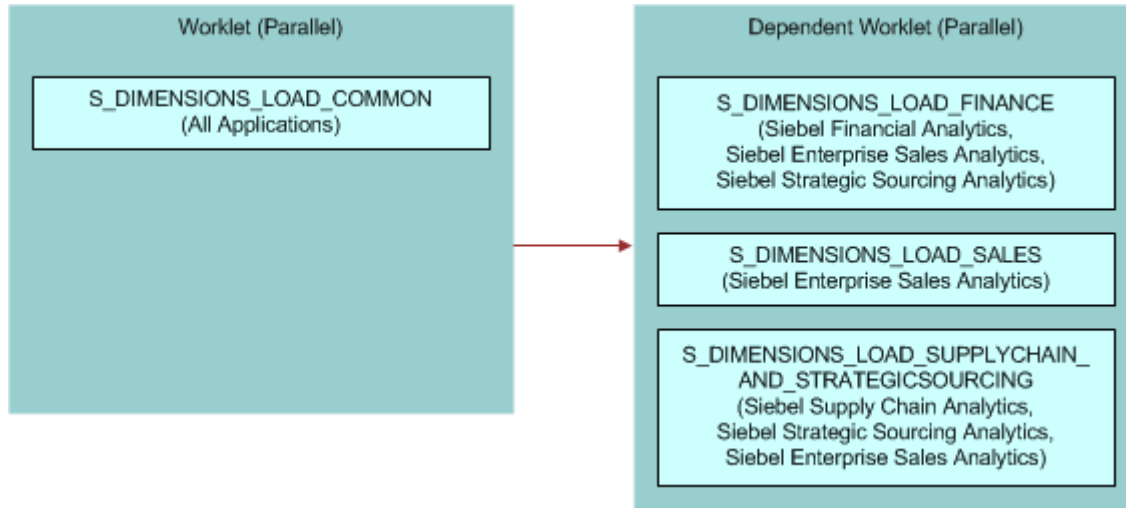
Worklet (Parallel)

S_DIMENSIONS_LOAD_COMMON
(All Applications)

Dependent Worklet (Parallel)

S_DIMENSIONS_LOAD_FINANCE
(Siebel Financial Analytics,
Siebel Enterprise Sales Analytics,
Siebel Strategic Sourcing Analytics)

S_DIMENSIONS_LOAD_SALES
(Siebel Enterprise Sales Analytics)

S_DIMENSIONS_LOAD_SUPPLYCHAIN_AND_STRATEGICSOURCING
(Siebel Supply Chain Analytics,
Siebel Strategic Sourcing Analytics,
Siebel Enterprise Sales Analytics)